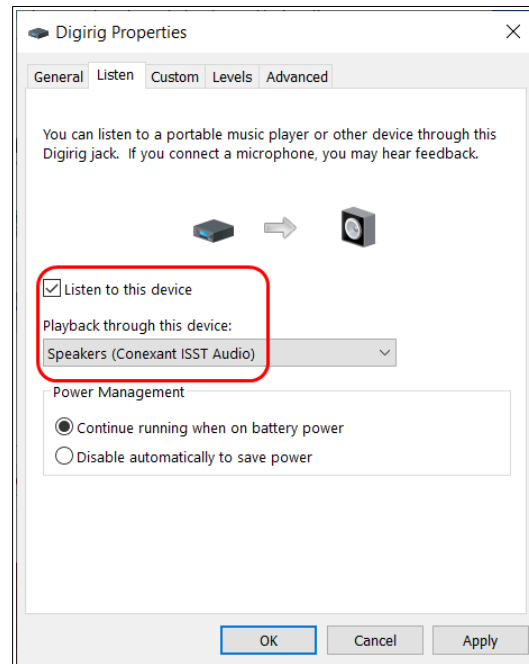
Digirig Properties

×

General | Listen | Custom | Levels | Advanced

You can listen to a portable music player or other device through this Digirig jack. If you connect a microphone, you may hear feedback.

☑ Listen to this device

Playback through this device:

Speakers (Conexant ISST Audio)

Power Management

◉ Continue running when on battery power

○ Disable automatically to save power

OK | Cancel | Apply